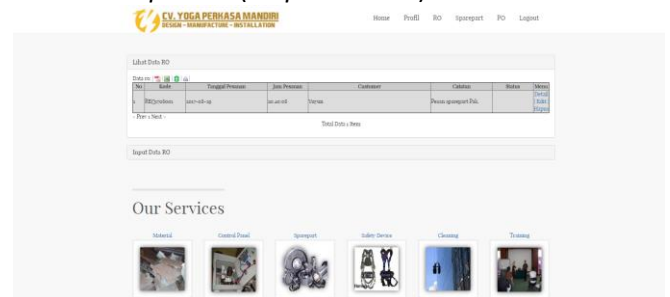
CV. YOGA PERKASA MANDIRI
DESIGN - MANUFACTURE - INSTALLATION

Home Profil RO Sparepart PO Logout

Lihat Data RO

Data ke:

| No | Kode | Tanggal Pesanan | Jam Pesanan | Customer | Catatan | Status | Menu |
|---|---|---|---|---|---|---|---|
| 1 | RO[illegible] | 2017-08-19 | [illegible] | Vaysa | Pesan sparepart Pak. | | Detail Edit Hapus |

« Prev « Next »

Total Data : 1 Item

Input Data RO

Our Services

Material Control Panel Sparepart Safety Device Cleaning Training